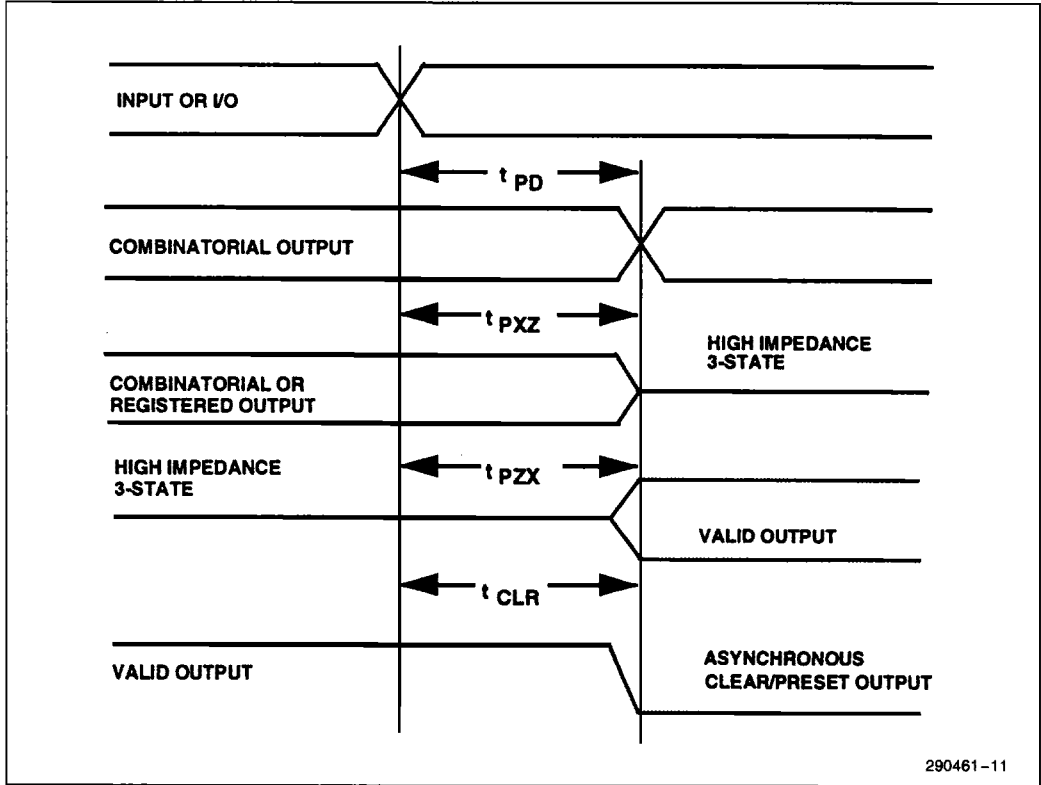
INPUT OR I/O

$t_{PD}$

COMBINATORIAL OUTPUT

$t_{PXZ}$

HIGH IMPEDANCE 3-STATE

COMBINATORIAL OR REGISTERED OUTPUT

HIGH IMPEDANCE 3-STATE

$t_{PZX}$

VALID OUTPUT

$t_{CLR}$

VALID OUTPUT

ASYNCHRONOUS CLEAR/PRESET OUTPUT

290461–11